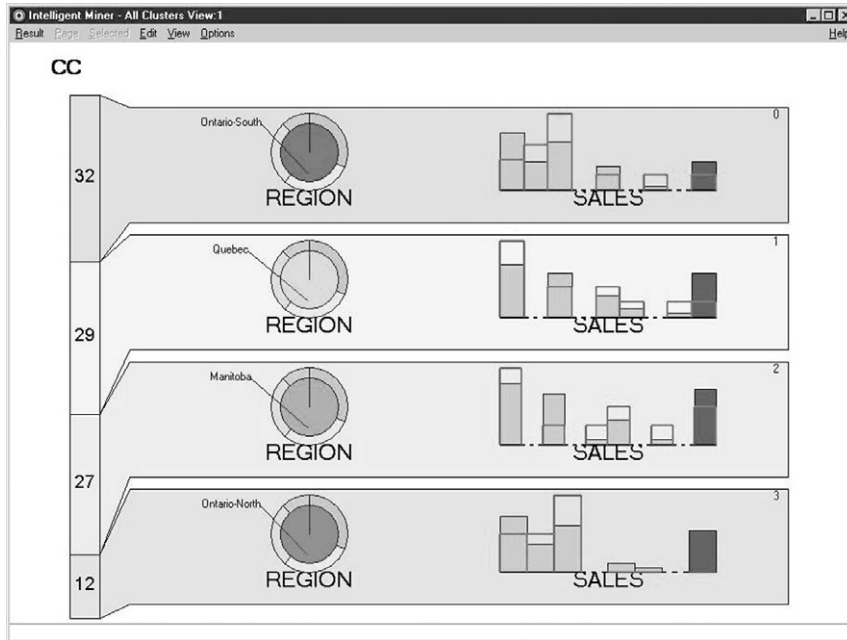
Intelligent Miner - All Clusters View:1

Result Page Selected Edit View Options

Help

CC

32

Ontario-South

REGION

SALES

0

29

Quebec

REGION

SALES

1

27

Manitoba

REGION

SALES

2

12

Ontario-North

REGION

SALES

3